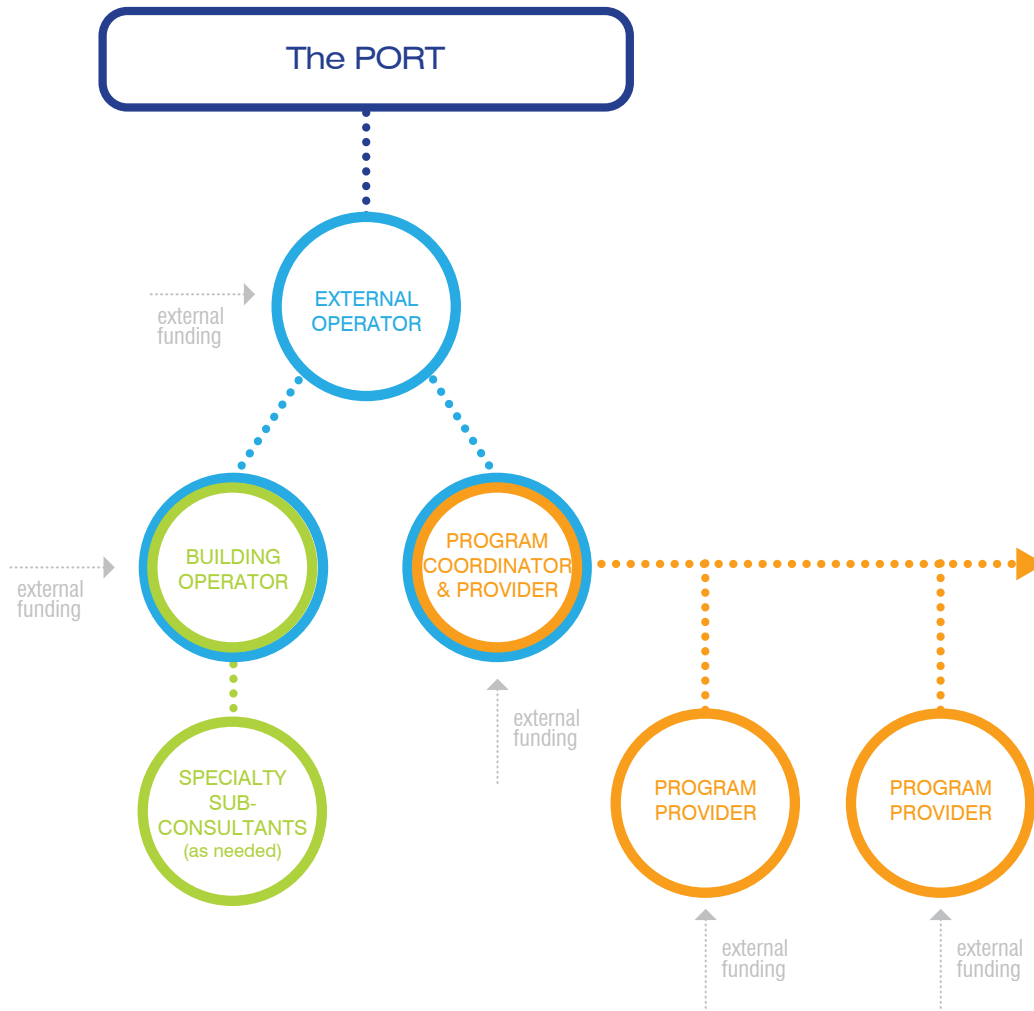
The PORT

external funding

EXTERNAL OPERATOR

external funding

BUILDING OPERATOR

PROGRAM COORDINATOR & PROVIDER

SPECIALTY SUB-CONSULTANTS (as needed)

external funding

PROGRAM PROVIDER

PROGRAM PROVIDER

external funding

external funding